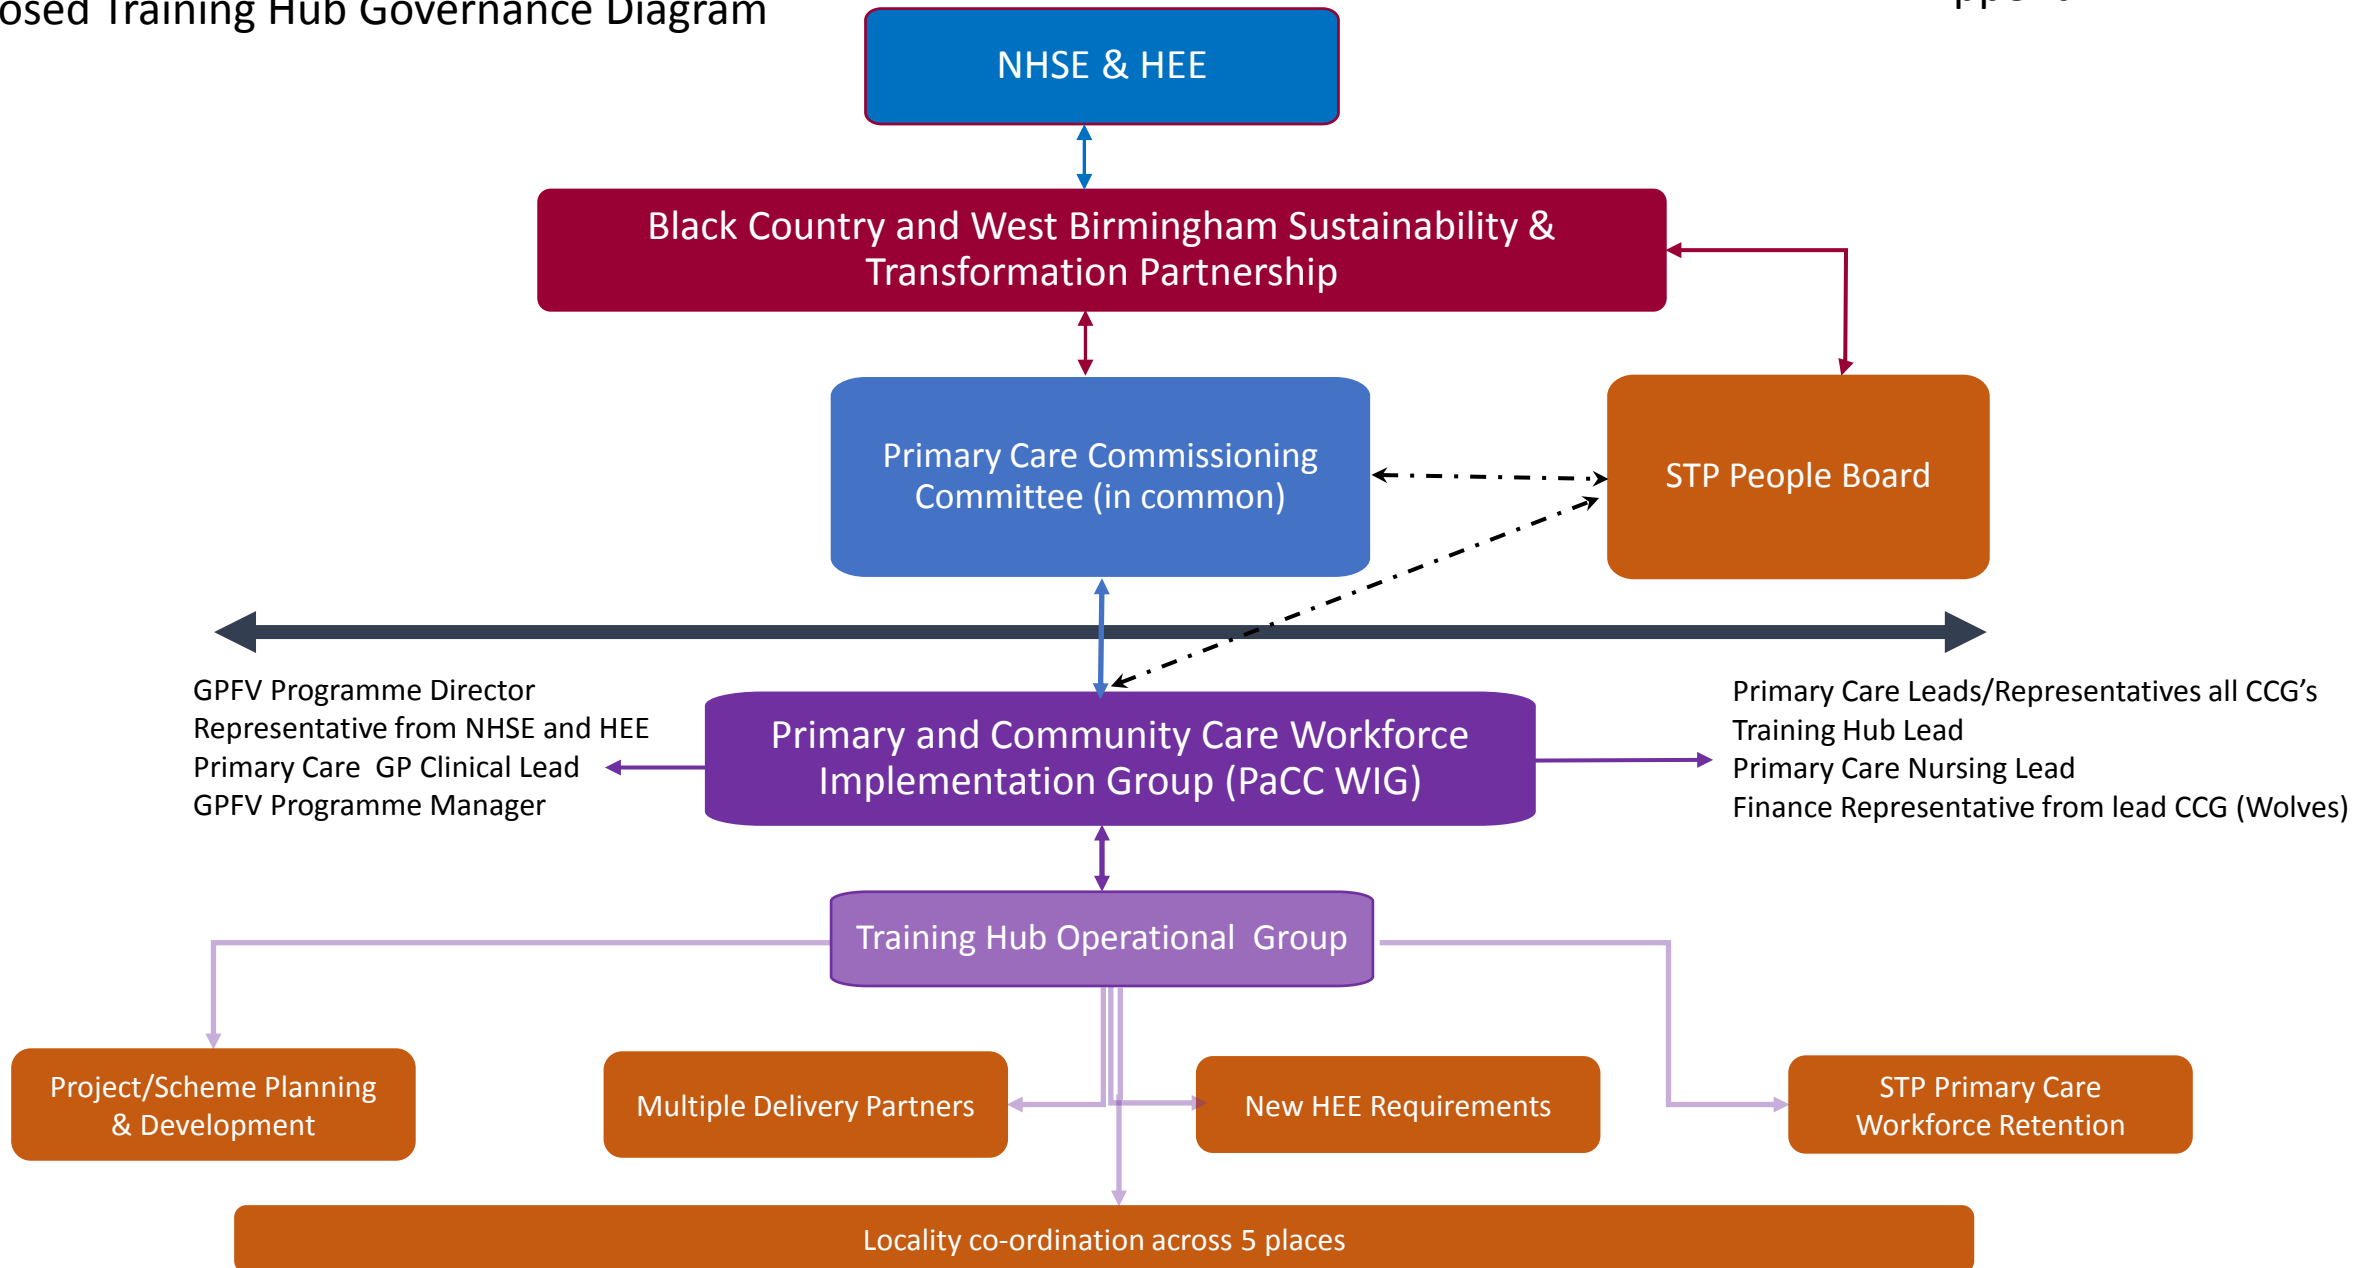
osed Training Hub Governance Diagram

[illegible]

NHSE & HEE

Black Country and West Birmingham Sustainability & Transformation Partnership

Primary Care Commissioning Committee (in common)

STP People Board

GPFV Programme Director
Representative from NHSE and HEE
Primary Care GP Clinical Lead
GPFV Programme Manager

Primary and Community Care Workforce Implementation Group (PaCC WIG)

Primary Care Leads/Representatives all CCG's
Training Hub Lead
Primary Care Nursing Lead
Finance Representative from lead CCG (Wolves)

Training Hub Operational Group

Project/Scheme Planning & Development

Multiple Delivery Partners

New HEE Requirements

STP Primary Care Workforce Retention

Locality co-ordination across 5 places